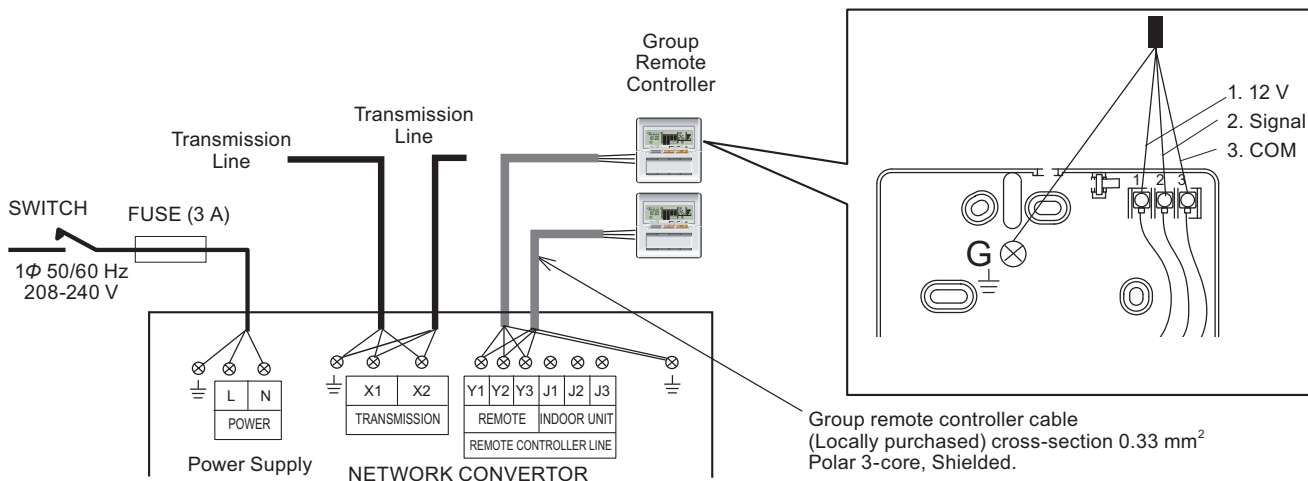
Group Remote Controller

Transmission Line

Transmission Line

1. 12 V
2. Signal
3. COM

1 2 3

G

SWITCH

FUSE (3 A)

1$\Phi$ 50/60 Hz
208-240 V

| L | N |
|---|---|
| POWER | |

Power Supply

| X1 | X2 |
|---|---|
| TRANSMISSION | |

| Y1 | Y2 | Y3 | J1 | J2 | J3 |
|---|---|---|---|---|---|
| REMOTE | | | INDOOR UNIT | | |
| REMOTE CONTROLLER LINE | | | | | |

NETWORK CONVERTOR

Group remote controller cable
(Locally purchased) cross-section 0.33 $mm^2$
Polar 3-core, Shielded.